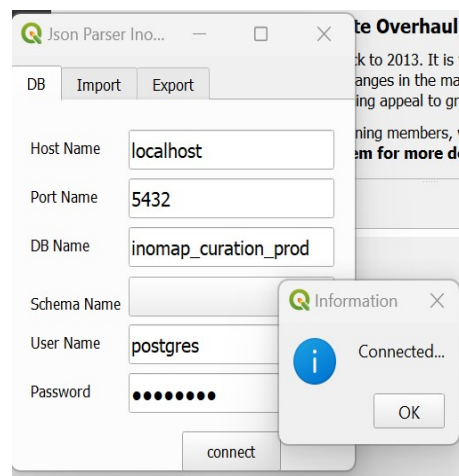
Json Parser Ino...

DB Import Export

Host Name localhost

Port Name 5432

DB Name inomap_curation_prod

Schema Name

User Name postgres

Password ••••••••

connect

te Overhaul

ck to 2013. It is

anges in the ma

ing appeal to gr

ning members,

em for more d

Information

Connected...

OK